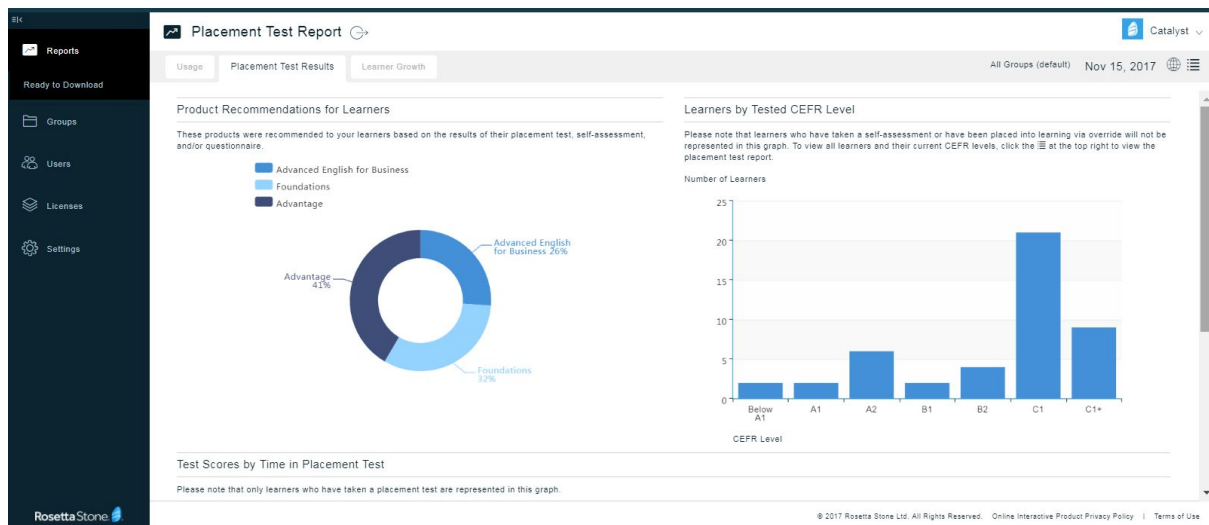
Reports

Ready to Download

Groups

Users

Licenses

Settings

Rosetta Stone

Placement Test Report

Catalyst

Usage | Placement Test Results | Learner Growth

All Groups (default) Nov 15, 2017

Product Recommendations for Learners

These products were recommended to your learners based on the results of their placement test, self-assessment, and/or questionnaire.

Advanced English for Business
Foundations
Advantage

Advanced English for Business 26%
Advantage 41%
Foundations 32%

Learners by Tested CEFR Level

Please note that learners who have taken a self-assessment or have been placed into learning via override will not be represented in this graph. To view all learners and their current CEFR levels, click the ☰ at the top right to view the placement test report.

Number of Learners

25
20
15
10
5
0

Below A1 | A1 | A2 | B1 | B2 | C1 | C1+

CEFR Level

Test Scores by Time in Placement Test

Please note that only learners who have taken a placement test are represented in this graph.

© 2017 Rosetta Stone Ltd. All Rights Reserved. Online Interactive Product Privacy Policy | Terms of Use